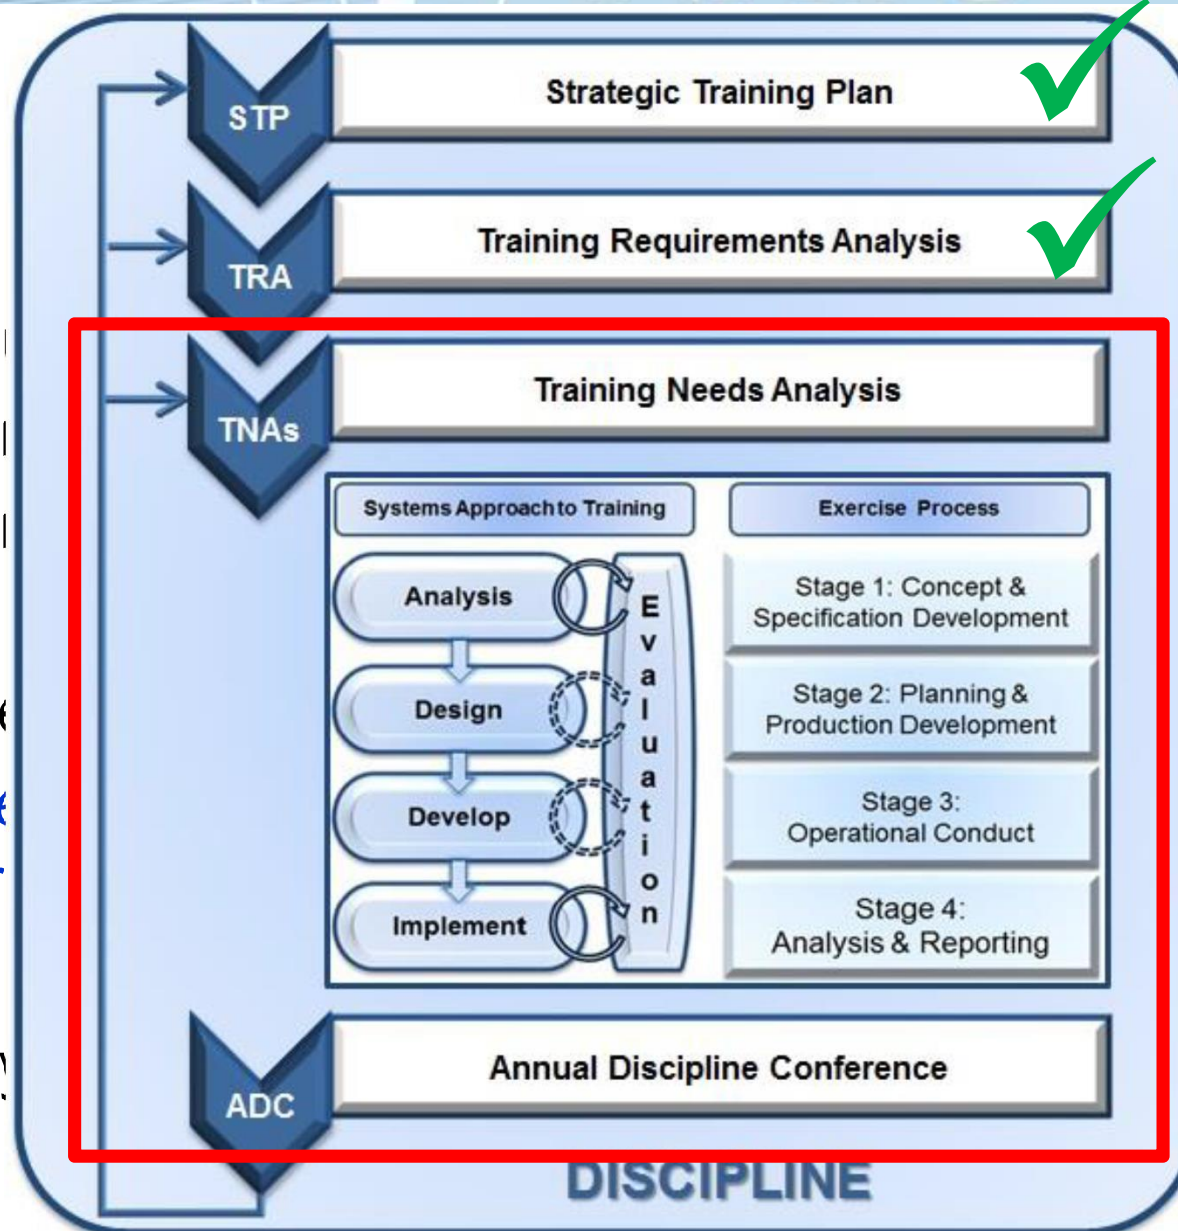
STP
Strategic Training Plan

TRA
Training Requirements Analysis

TNAs
Training Needs Analysis

Systems Approach to Training

Analysis

Design

Develop

Implement

Evaluation

Exercise Process

Stage 1: Concept & Specification Development

Stage 2: Planning & Production Development

Stage 3: Operational Conduct

Stage 4: Analysis & Reporting

ADC
Annual Discipline Conference

DISCIPLINE